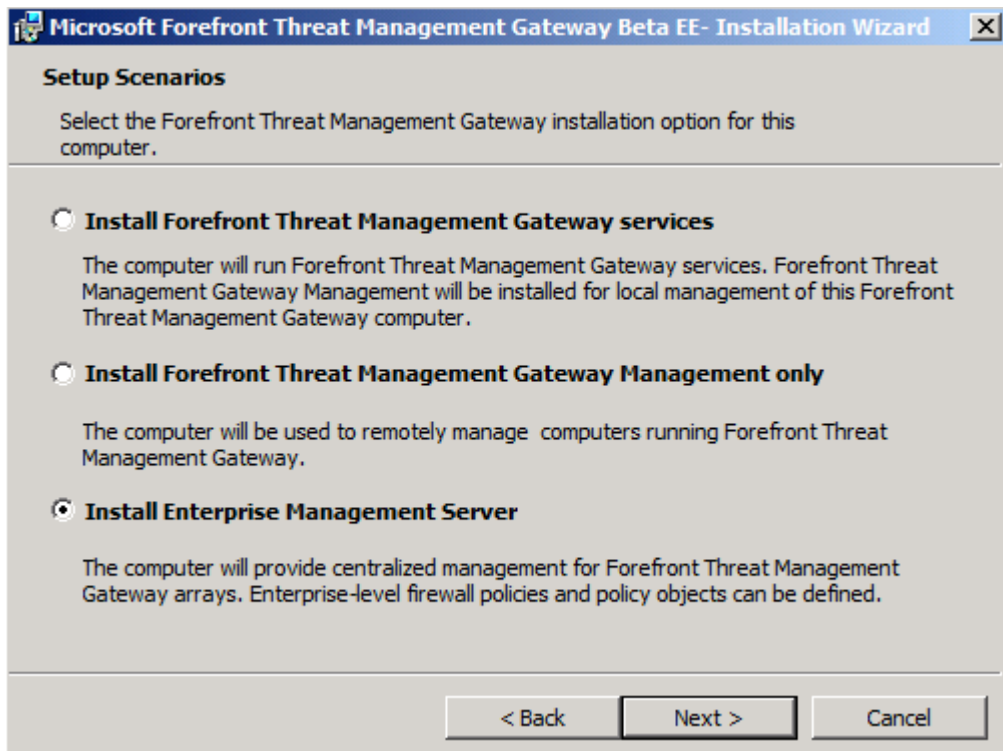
Microsoft Forefront Threat Management Gateway Beta EE- Installation Wizard

Setup Scenarios

Select the Forefront Threat Management Gateway installation option for this computer.

Install Forefront Threat Management Gateway services

The computer will run Forefront Threat Management Gateway services. Forefront Threat Management Gateway Management will be installed for local management of this Forefront Threat Management Gateway computer.

Install Forefront Threat Management Gateway Management only

The computer will be used to remotely manage computers running Forefront Threat Management Gateway.

Install Enterprise Management Server

The computer will provide centralized management for Forefront Threat Management Gateway arrays. Enterprise-level firewall policies and policy objects can be defined.

< Back | Next > | Cancel